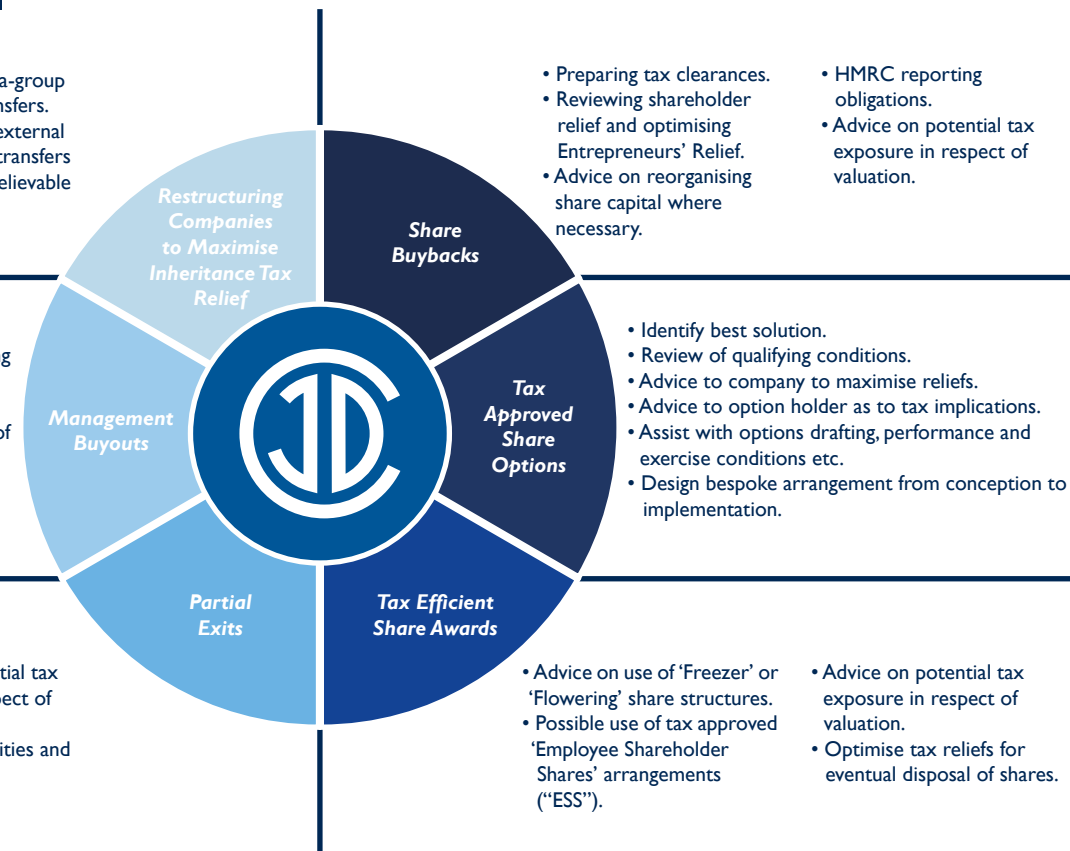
a-group
nsfers.
external
transfers
elievable

g

of

ntial tax
ect of

ities and

Restructuring Companies to Maximise Inheritance Tax Relief

Share Buybacks

Tax Approved Share Options

Tax Efficient Share Awards

Partial Exits

Management Buyouts

• Preparing tax clearances.
• Reviewing shareholder relief and optimising Entrepreneurs' Relief.
• Advice on reorganising share capital where necessary.

• HMRC reporting obligations.
• Advice on potential tax exposure in respect of valuation.

• Identify best solution.
• Review of qualifying conditions.
• Advice to company to maximise reliefs.
• Advice to option holder as to tax implications.
• Assist with options drafting, performance and exercise conditions etc.
• Design bespoke arrangement from conception to implementation.

• Advice on use of 'Freezer' or 'Flowering' share structures.
• Possible use of tax approved 'Employee Shareholder Shares' arrangements ("ESS").

• Advice on potential tax exposure in respect of valuation.
• Optimise tax reliefs for eventual disposal of shares.